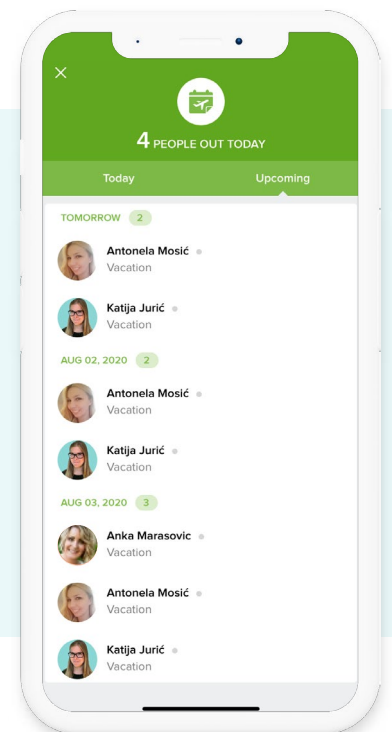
4 PEOPLE OUT TODAY

Today

Upcoming

TOMORROW 2

Antonela Mosić
Vacation

Katija Jurić
Vacation

AUG 02, 2020 2

Antonela Mosić
Vacation

Katija Jurić
Vacation

AUG 03, 2020 3

Anka Marasovic
Vacation

Antonela Mosić
Vacation

Katija Jurić
Vacation